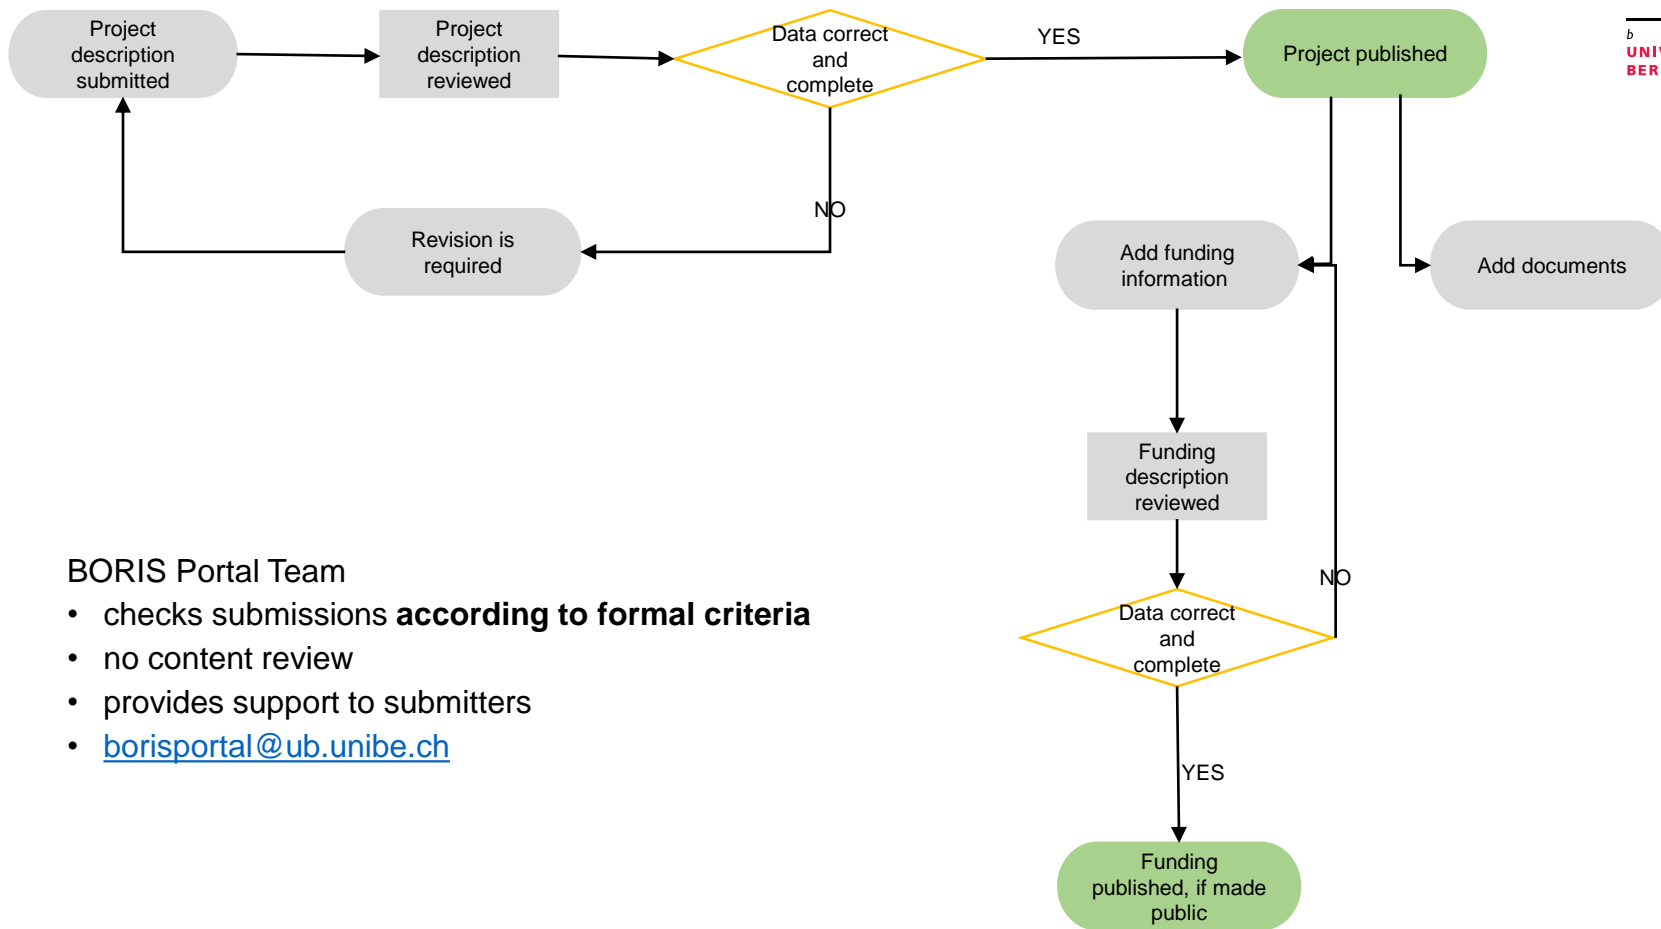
Project description submitted

Project description reviewed

Data correct and complete

YES

Project published

$b$
UNI
BER

NO

Revision is required

Add funding information

Add documents

Funding description reviewed

NO

Data correct and complete

YES

Funding published, if made public

BORIS Portal Team
• checks submissions **according to formal criteria**
• no content review
• provides support to submitters
• borisportal@ub.unibe.ch